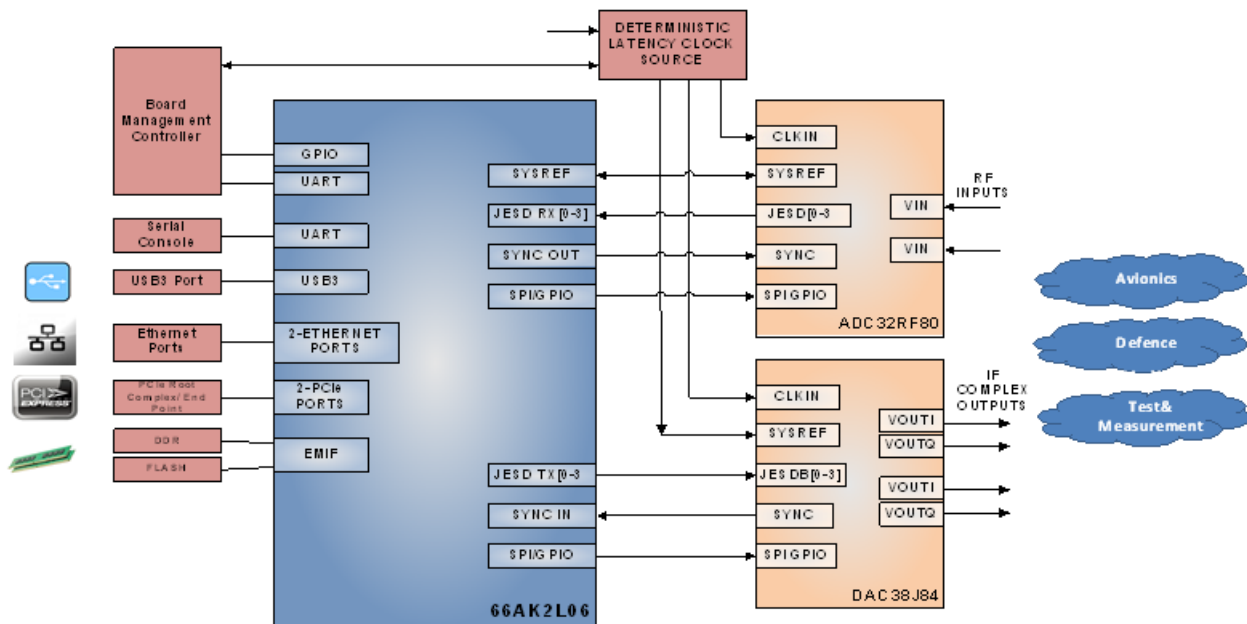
DETERMINISTIC LATENCY CLOCK SOURCE

Board Management Controller

GPIO
UART

Serial Console
UART

USB3 Port
USB3

Ethernet Ports
2-ETHERNET PORTS

PCIe Root Complex/ End Point
2-PCIe PORTS

DDR
FLASH
EMIF

SYSREF
JESD RX [0-3]
SYNC OUT
SPI/GPIO

JESD TX [0-3
SYNC IN
SPI/GPIO

66AK2L06

CLKIN
SYSREF
JESD[0-3
SYNC
SPIGPIO
VIN
VIN
ADC32RF80

RF INPUTS

CLKIN
SYSREF
JESDB[0-3]
SYNC
SPIGPIO
VOUTI
VOUTQ
VOUTI
VOUTQ
DAC38J84

IF COMPLEX OUTPUTS

Avionics
Defence
Test& Measurement

PCI EXPRESS